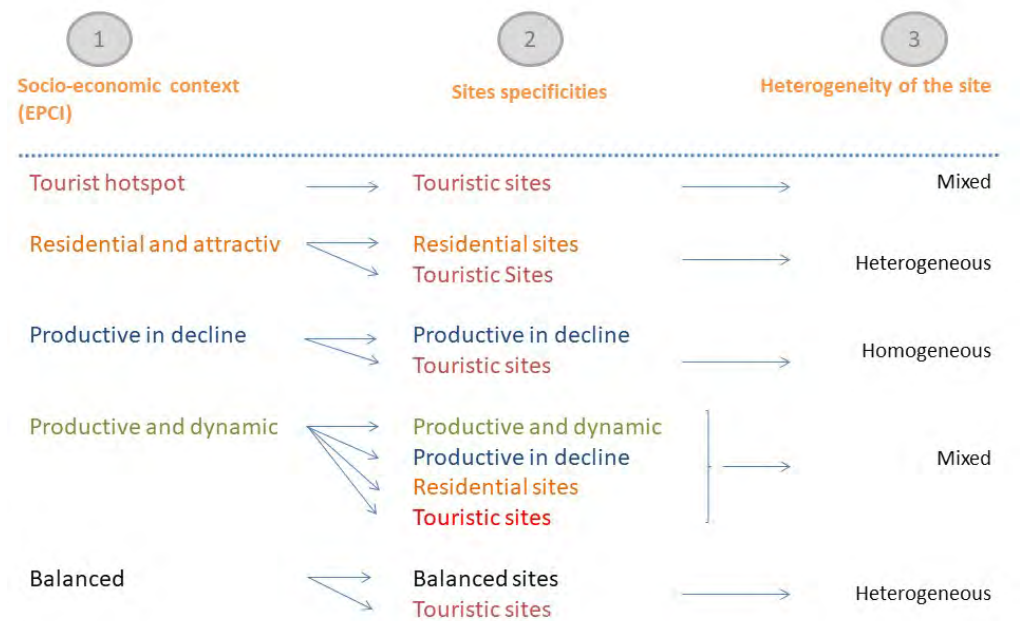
1

Socio-economic context (EPCI)

2

Sites specificities

3

Heterogeneity of the site

Tourist hotspot

Touristic sites

Mixed

Residential and attractiv

Residential sites
Touristic Sites

Heterogeneous

Productive in decline

Productive in decline
Touristic sites

Homogeneous

Productive and dynamic

Productive and dynamic
Productive in decline
Residential sites
Touristic sites

Mixed

Balanced

Balanced sites
Touristic sites

Heterogeneous